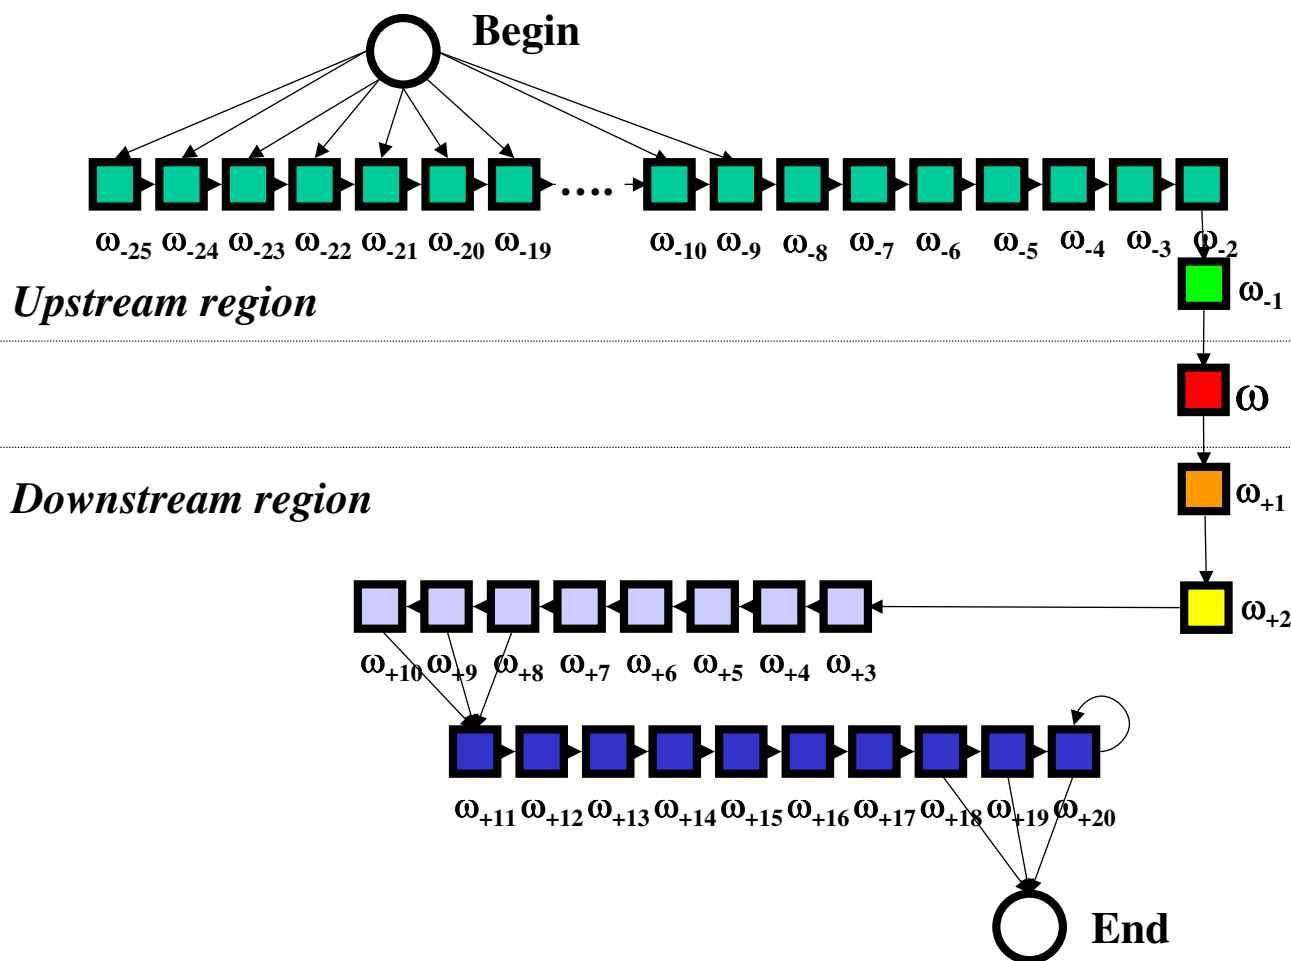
Begin

$\omega_{-25}$ $\omega_{-24}$ $\omega_{-23}$ $\omega_{-22}$ $\omega_{-21}$ $\omega_{-20}$ $\omega_{-19}$ …. $\omega_{-10}$ $\omega_{-9}$ $\omega_{-8}$ $\omega_{-7}$ $\omega_{-6}$ $\omega_{-5}$ $\omega_{-4}$ $\omega_{-3}$ $\omega_{-2}$

Upstream region

$\omega_{-1}$

$\omega$

Downstream region

$\omega_{+1}$

$\omega_{+2}$

$\omega_{+10}$ $\omega_{+9}$ $\omega_{+8}$ $\omega_{+7}$ $\omega_{+6}$ $\omega_{+5}$ $\omega_{+4}$ $\omega_{+3}$

$\omega_{+11}$ $\omega_{+12}$ $\omega_{+13}$ $\omega_{+14}$ $\omega_{+15}$ $\omega_{+16}$ $\omega_{+17}$ $\omega_{+18}$ $\omega_{+19}$ $\omega_{+20}$

End